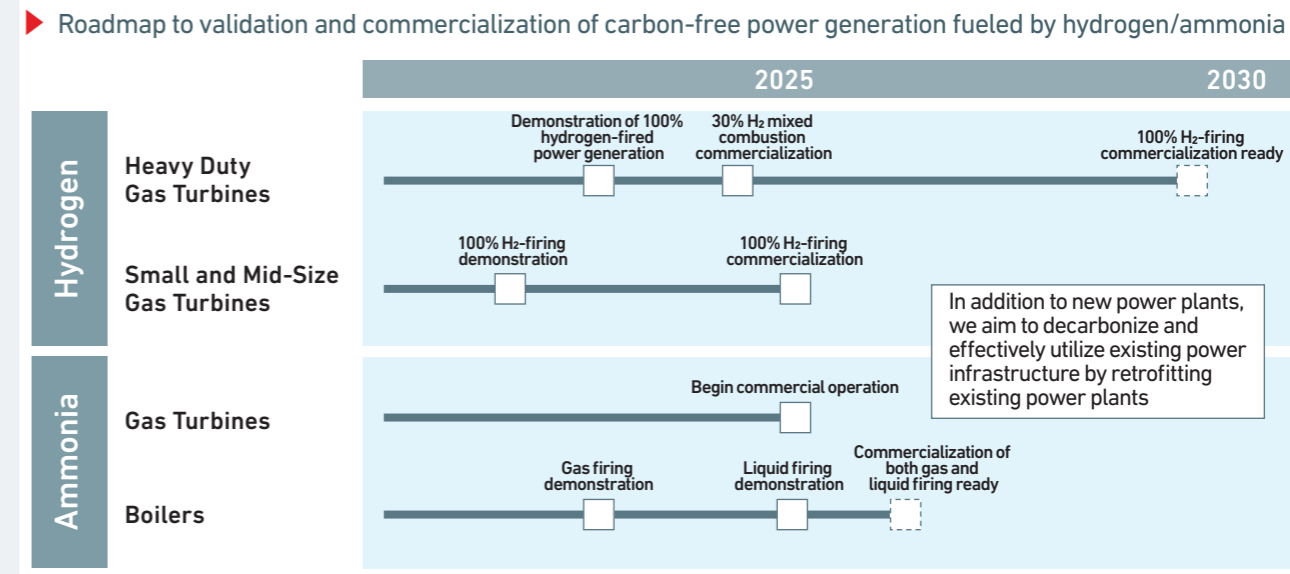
Roadmap to validation and commercialization of carbon-free power generation fueled by hydrogen/ammonia

2025

2030

Hydrogen

Heavy Duty Gas Turbines

Demonstration of 100% hydrogen-fired power generation

30% $H_2$ mixed combustion commercialization

100% $H_2$-firing commercialization ready

Small and Mid-Size Gas Turbines

100% $H_2$-firing demonstration

100% $H_2$-firing commercialization

In addition to new power plants, we aim to decarbonize and effectively utilize existing power infrastructure by retrofitting existing power plants

Ammonia

Gas Turbines

Begin commercial operation

Boilers

Gas firing demonstration

Liquid firing demonstration

Commercialization of both gas and liquid firing ready